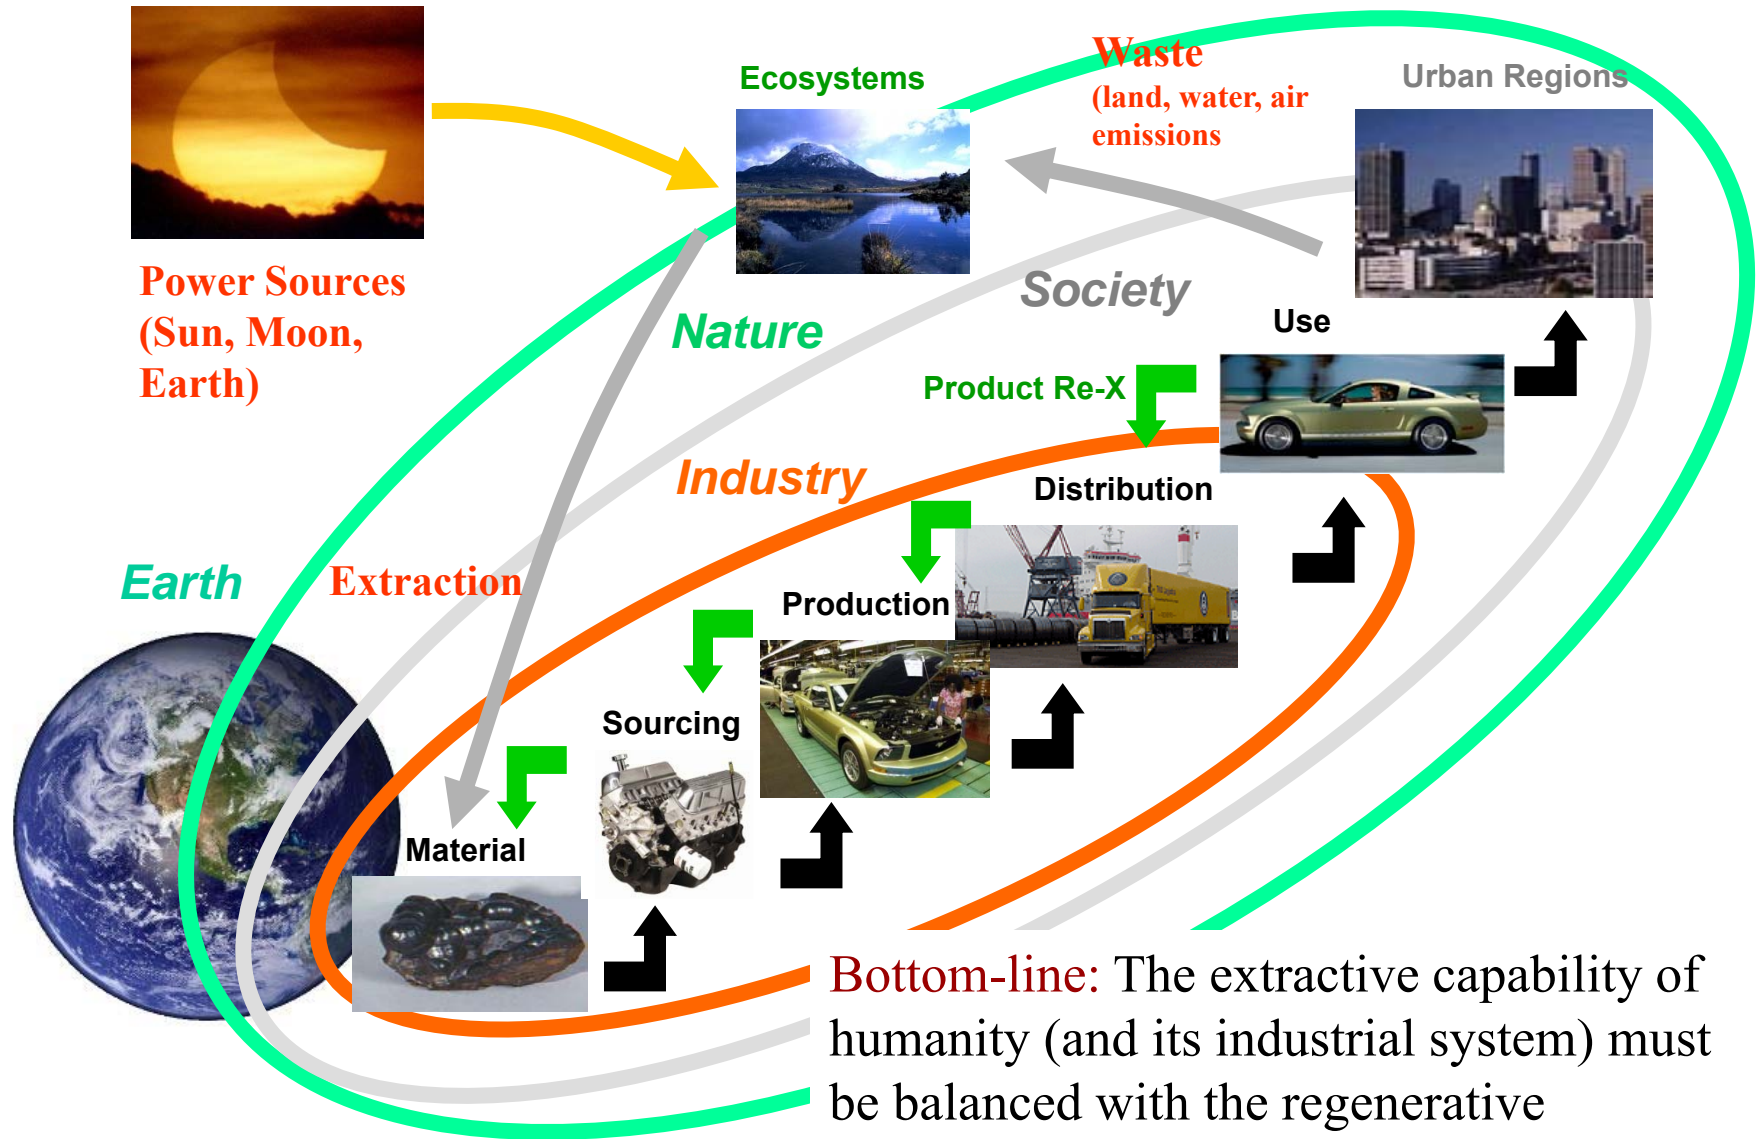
Power Sources (Sun, Moon, Earth)

Ecosystems

Waste (land, water, air emissions

Urban Regions

Society

Nature

Use

Product Re-X

Industry

Distribution

Earth

Extraction

Production

Sourcing

Material

Bottom-line: The extractive capability of humanity (and its industrial system) must be balanced with the regenerative